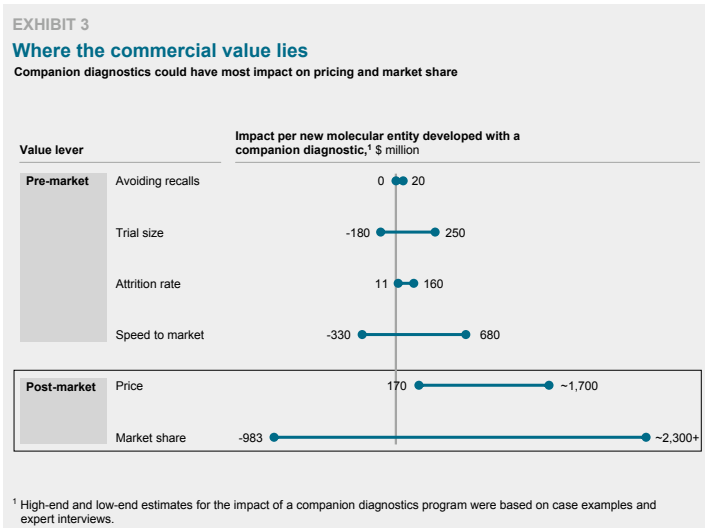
EXHIBIT 3

Where the commercial value lies

Companion diagnostics could have most impact on pricing and market share

Value lever

Impact per new molecular entity developed with a companion diagnostic,$^1$ \$ million

Pre-market

Avoiding recalls 0 20

Trial size -180 250

Attrition rate 11 160

Speed to market -330 680

Post-market

Price 170 ~1,700

Market share -983 ~2,300+

$^1$ High-end and low-end estimates for the impact of a companion diagnostics program were based on case examples and expert interviews.